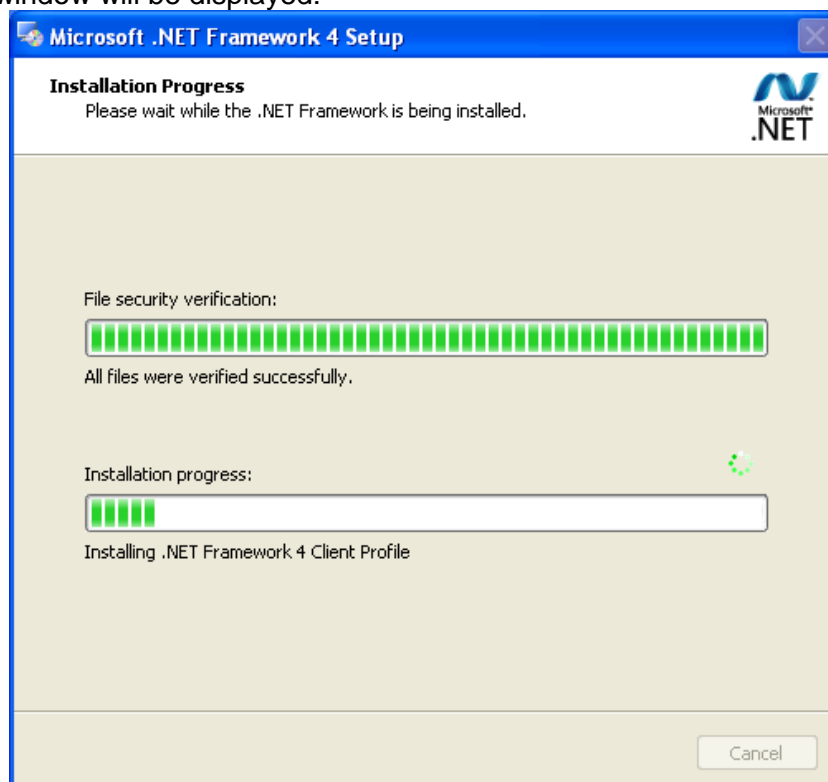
window will be displayed.

Microsoft .NET Framework 4 Setup

Installation Progress
Please wait while the .NET Framework is being installed.

Microsoft .NET

File security verification:

All files were verified successfully.

Installation progress:

Installing .NET Framework 4 Client Profile

Cancel